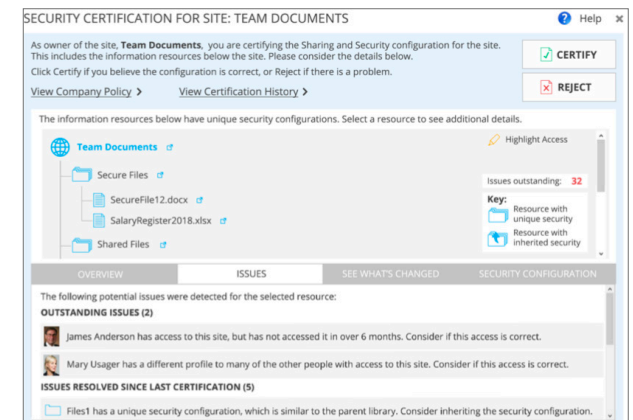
SECURITY CERTIFICATION FOR SITE: TEAM DOCUMENTS

Help

As owner of the site, **Team Documents**, you are certifying the Sharing and Security configuration for the site. This includes the information resources below the site. Please consider the details below.

Click Certify if you believe the configuration is correct, or Reject if there is a problem.

CERTIFY

REJECT

View Company Policy >

View Certification History >

The information resources below have unique security configurations. Select a resource to see additional details.

Team Documents

Highlight Access

Secure Files

Issues outstanding: 32

SecureFile12.docx

SalaryRegister2018.xlsx

Key:

Resource with unique security

Resource with inherited security

Shared Files

OVERVIEW

ISSUES

SEE WHAT'S CHANGED

SECURITY CONFIGURATION

The following potential issues were detected for the selected resource:

OUTSTANDING ISSUES (2)

James Anderson has access to this site, but has not accessed it in over 6 months. Consider if this access is correct.

Mary Usager has a different profile to many of the other people with access to this site. Consider if this access is correct.

ISSUES RESOLVED SINCE LAST CERTIFICATION (5)

Files1 has a unique security configuration, which is similar to the parent library. Consider inheriting the security configuration.